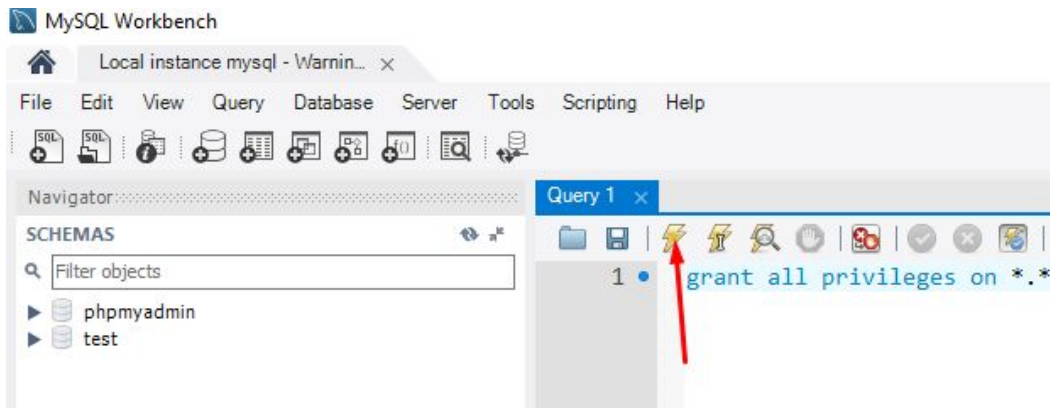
MySQL Workbench

Local instance mysql - Warnin... ×

File Edit View Query Database Server Tools Scripting Help

Navigator

SCHEMAS

Filter objects

phpmyadmin
test

Query 1 ×

1 grant all privileges on *.*